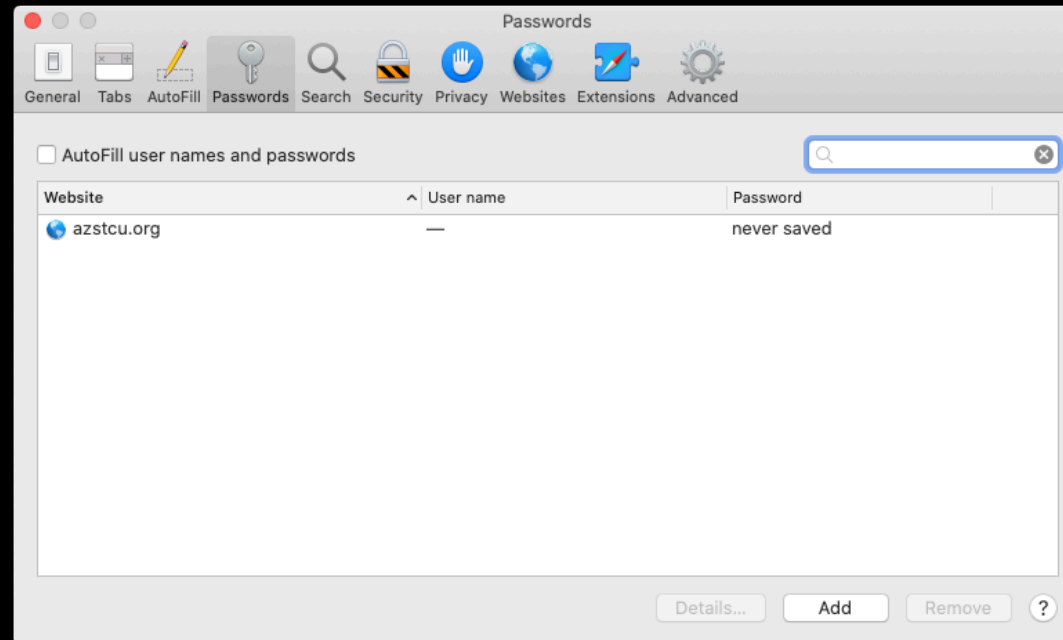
Passwords

General Tabs AutoFill Passwords Search Security Privacy Websites Extensions Advanced

AutoFill user names and passwords

| Website | User name | Password |
|---|---|---|
| azstcu.org | — | never saved |

Details... Add Remove ?